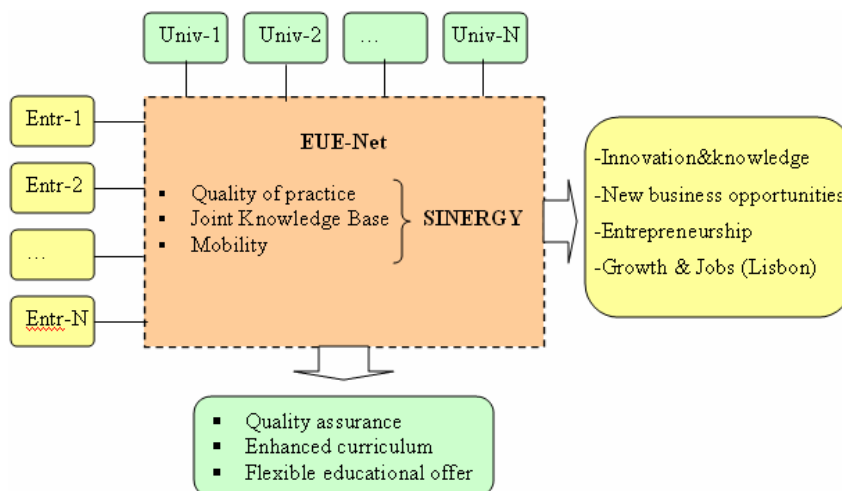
Univ-1

Univ-2

…

Univ-N

Entr-1

Entr-2

…

Entr-N

EUE-Net

- Quality of practice
- Joint Knowledge Base
- Mobility

SINERGY

-Innovation&knowledge

-New business opportunities

-Entrepreneurship

-Growth & Jobs (Lisbon)

- Quality assurance
- Enhanced curriculum
- Flexible educational offer